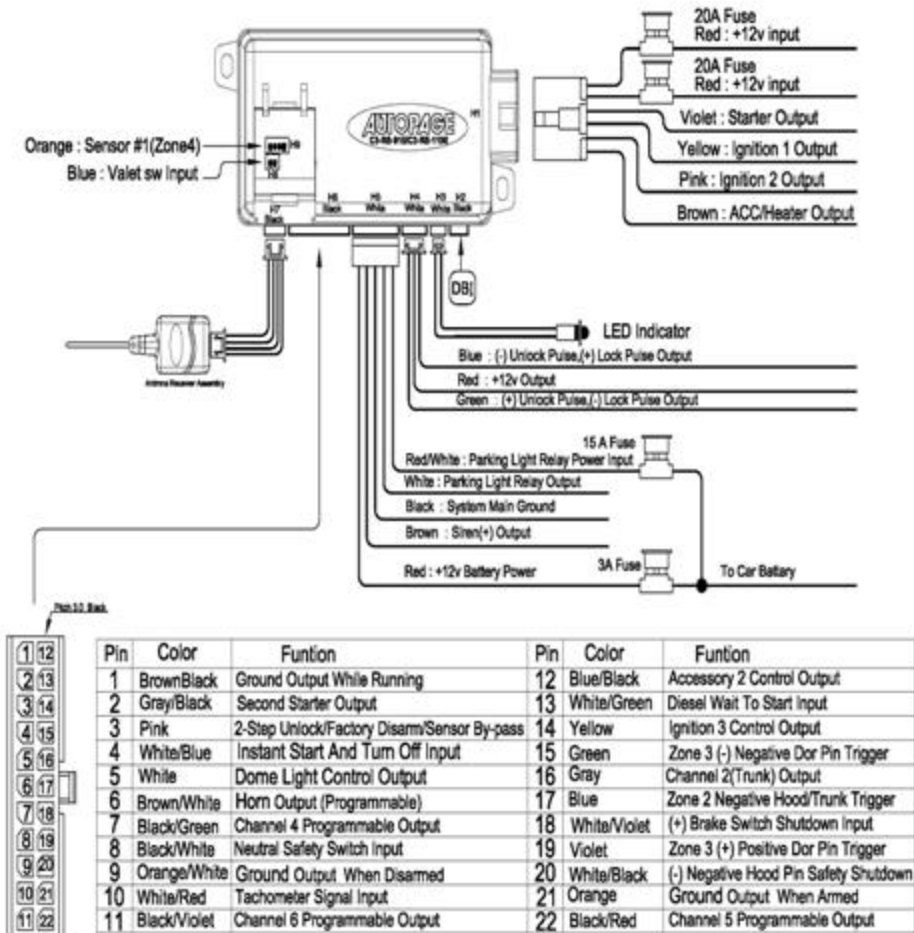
20A Fuse
Red : +12v input

20A Fuse
Red : +12v input

Violet : Starter Output

Yellow : Ignition 1 Output

Pink : Ignition 2 Output

Brown : ACC/Heater Output

AUTOPAGE

Orange : Sensor #1(Zone4)
Blue : Valet sw Input

H7 Black
H6 Black
H5 White
H4 White
H3 White
H2 Black

DB

LED Indicator

Blue : (-) Unlock Pulse,(+) Lock Pulse Output

Red : +12v Output

Green : (+) Unlock Pulse,(-) Lock Pulse Output

15 A Fuse
Red/White : Parking Light Relay Power Input
White : Parking Light Relay Output
Black : System Main Ground
Brown : Siren(+) Output

3A Fuse
Red : +12v Battery Power
To Car Battary

Antenna Receiver Assembly

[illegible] Black

1 12
2 13
3 14
4 15
5 16
6 17
7 18
8 19
9 20
10 21
11 22

| Pin | Color | Funtion | Pin | Color | Funtion |
|---|---|---|---|---|---|
| 1 | BrownBlack | Ground Output While Running | 12 | Blue/Black | Accessory 2 Control Output |
| 2 | Gray/Black | Second Starter Output | 13 | White/Green | Diesel Wait To Start Input |
| 3 | Pink | 2-Step Unlock/Factory Disarm/Sensor By-pass | 14 | Yellow | Ignition 3 Control Output |
| 4 | White/Blue | Instant Start And Turn Off Input | 15 | Green | Zone 3 (-) Negative Dor Pin Trigger |
| 5 | White | Dome Light Control Output | 16 | Gray | Channel 2(Trunk) Output |
| 6 | Brown/White | Horn Output (Programmable) | 17 | Blue | Zone 2 Negative Hood/Trunk Trigger |
| 7 | Black/Green | Channel 4 Programmable Output | 18 | White/Violet | (+) Brake Switch Shutdown Input |
| 8 | Black/White | Neutral Safety Switch Input | 19 | Violet | Zone 3 (+) Positive Dor Pin Trigger |
| 9 | Orange/White | Ground Output When Disarmed | 20 | White/Black | (-) Negative Hood Pin Safety Shutdown |
| 10 | White/Red | Tachometer Signal Input | 21 | Orange | Ground Output When Armed |
| 11 | Black/Violet | Channel 6 Programmable Output | 22 | Black/Red | Channel 5 Programmable Output |